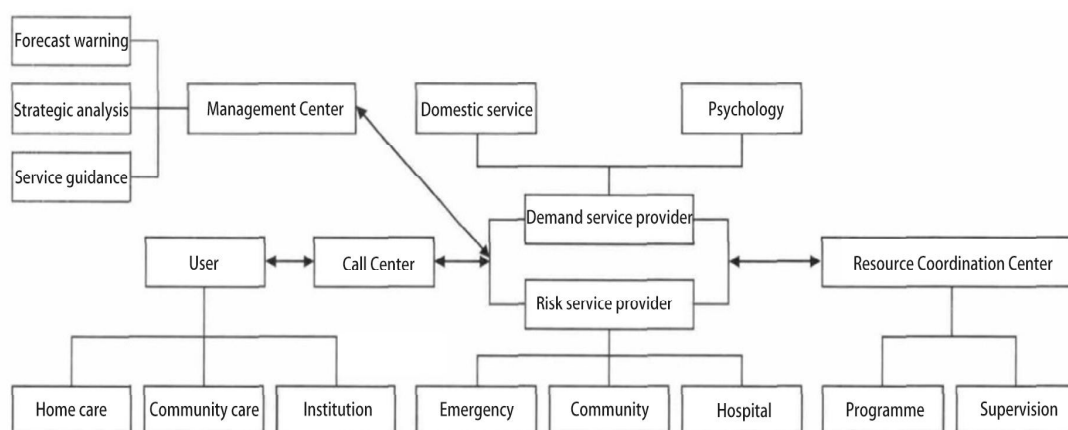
Forecast warning
Strategic analysis
Service guidance
Management Center
Domestic service
Psychology
Demand service provider
User
Call Center
Resource Coordination Center
Risk service provider
Home care
Community care
Institution
Emergency
Community
Hospital
Programme
Supervision